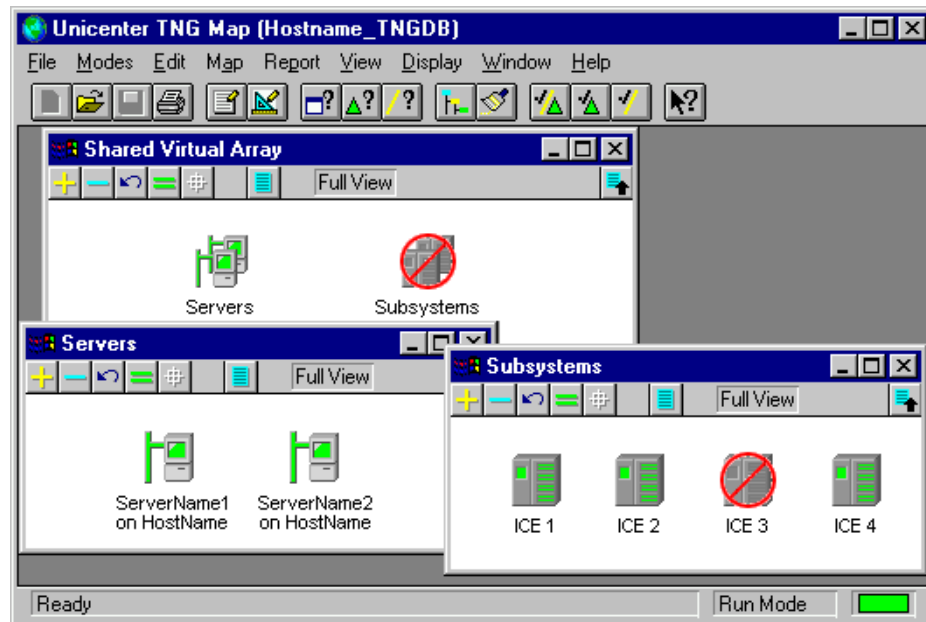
Unicenter TNG Map (Hostname_TNGDB)

File Modes Edit Map Report View Display Window Help

Shared Virtual Array

Full View

Servers

Subsystems

Servers

Full View

ServerName1 on HostName

ServerName2 on HostName

Subsystems

Full View

ICE 1

ICE 2

ICE 3

ICE 4

Ready

Run Mode